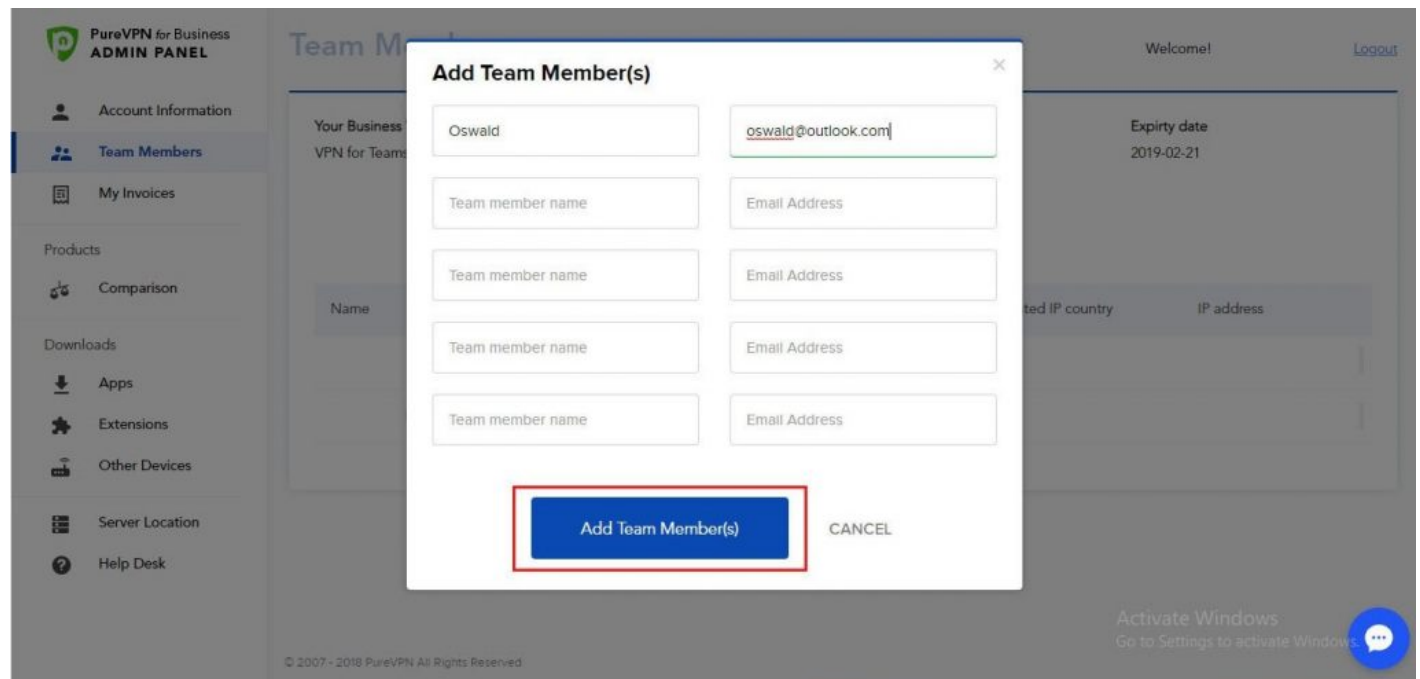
PureVPN for Business
ADMIN PANEL

Account Information
Team Members
My Invoices

Products
Comparison

Downloads
Apps
Extensions
Other Devices

Server Location
Help Desk

Team M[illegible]

Welcome!
Logout

Your Business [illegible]
VPN for Team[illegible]

Expiry date
2019-02-21

Name
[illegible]ted IP country
IP address

Add Team Member(s)

×

Oswald
oswald@outlook.com
Team member name
Email Address
Team member name
Email Address
Team member name
Email Address
Team member name
Email Address

Add Team Member(s)
CANCEL

Activate Windows
Go to Settings to activate Windows.

© 2007 - 2018 PureVPN All Rights Reserved